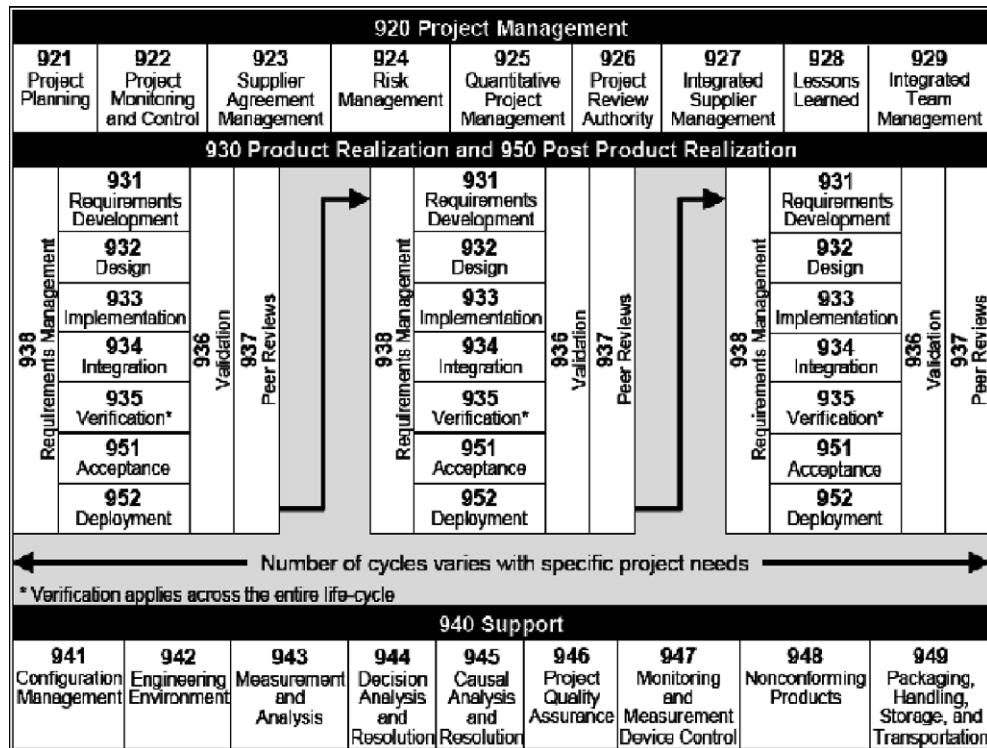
920 Project Management

| 921 Project Planning | 922 Project Monitoring and Control | 923 Supplier Agreement Management | 924 Risk Management | 925 Quantitative Project Management | 926 Project Review Authority | 927 Integrated Supplier Management | 928 Lessons Learned | 929 Integrated Team Management |
|---|---|---|---|---|---|---|---|---|

930 Product Realization and 950 Post Product Realization

938 Requirements Management

931 Requirements Development
932 Design
933 Implementation
934 Integration
935 Verification*
951 Acceptance
952 Deployment

936 Validation

937 Peer Reviews

938 Requirements Management

931 Requirements Development
932 Design
933 Implementation
934 Integration
935 Verification*
951 Acceptance
952 Deployment

936 Validation

937 Peer Reviews

938 Requirements Management

931 Requirements Development
932 Design
933 Implementation
934 Integration
935 Verification*
951 Acceptance
952 Deployment

936 Validation

937 Peer Reviews

Number of cycles varies with specific project needs

* Verification applies across the entire life-cycle

940 Support

| 941 Configuration Management | 942 Engineering Environment | 943 Measurement and Analysis | 944 Decision Analysis and Resolution | 945 Causal Analysis and Resolution | 946 Project Quality Assurance | 947 Monitoring and Measurement Device Control | 948 Nonconforming Products | 949 Packaging, Handling, Storage, and Transportation |
|---|---|---|---|---|---|---|---|---|